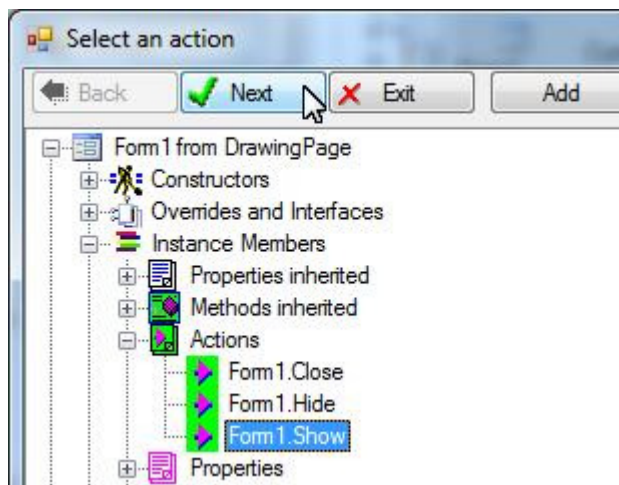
Select an action

Back
Next
Exit
Add

Form1 from DrawingPage
Constructors
Overrides and Interfaces
Instance Members
Properties inherited
Methods inherited
Actions
Form1.Close
Form1.Hide
Form1.Show
Properties